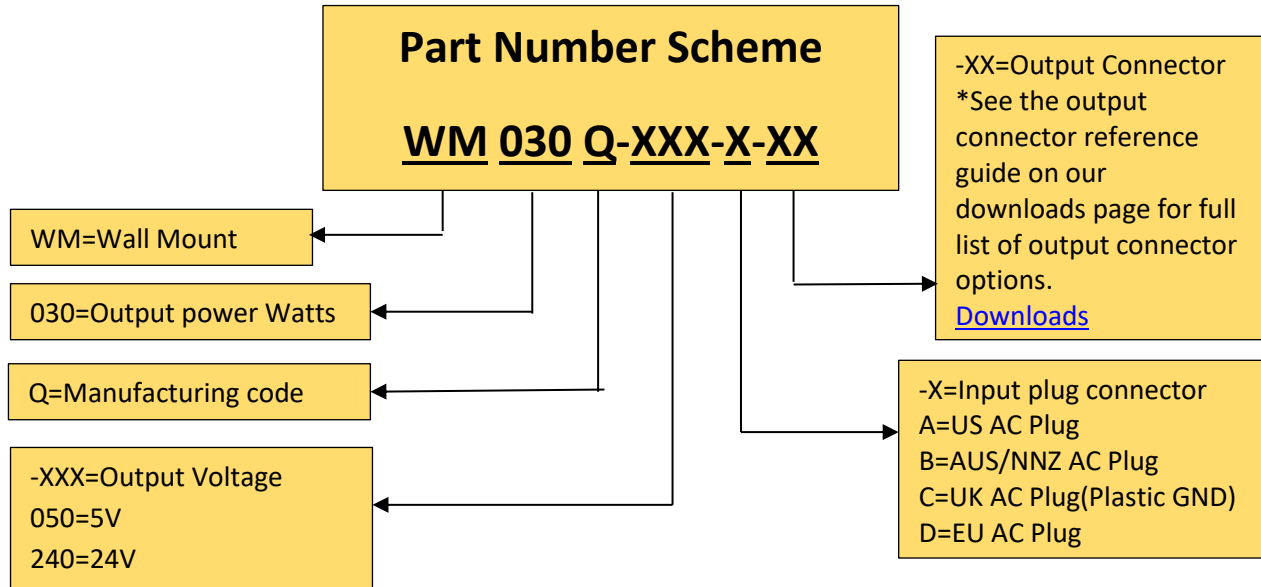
Part Number Scheme

WM 030 Q-XXX-X-XX

-XX=Output Connector
*See the output connector reference guide on our downloads page for full list of output connector options.
Downloads

WM=Wall Mount

030=Output power Watts

Q=Manufacturing code

-XXX=Output Voltage
050=5V
240=24V

-X=Input plug connector
A=US AC Plug
B=AUS/NNZ AC Plug
C=UK AC Plug(Plastic GND)
D=EU AC Plug